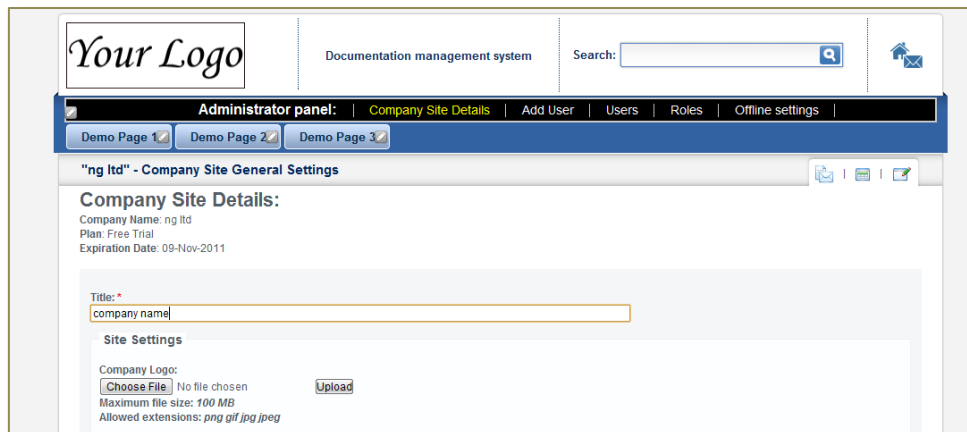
Your Logo

Documentation management system

Search:

Administrator panel: | Company Site Details | Add User | Users | Roles | Offline settings |

Demo Page 1 Demo Page 2 Demo Page 3

"ng ltd" - Company Site General Settings

Company Site Details:

Company Name: ng ltd
Plan: Free Trial
Expiration Date: 09-Nov-2011

Title: *
company name

Site Settings

Company Logo:
Choose File No file chosen Upload
Maximum file size: 100 MB
Allowed extensions: png gif jpg jpeg